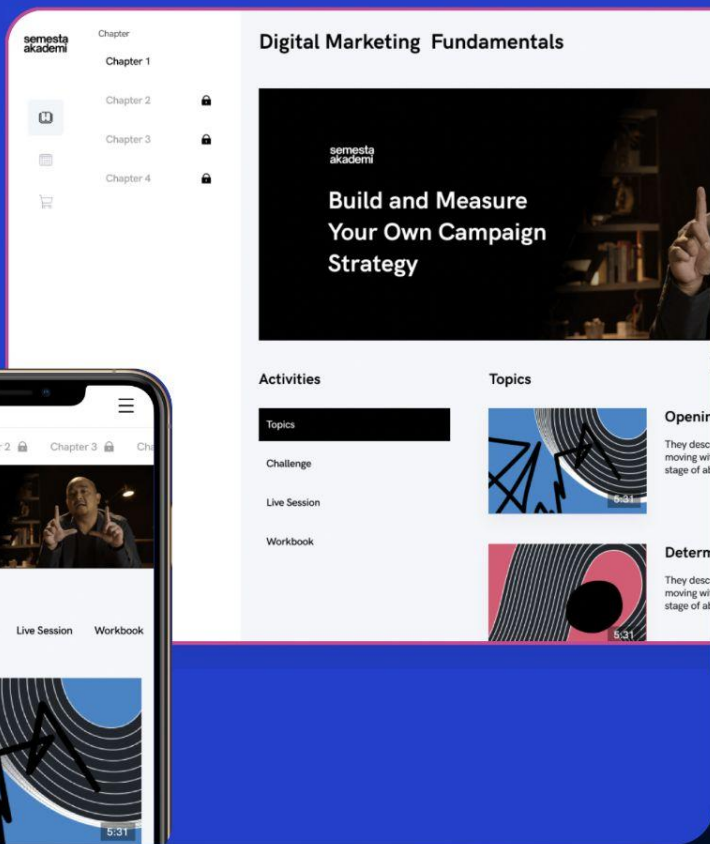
semesta akademi

Chapter

Chapter 1

Chapter 2

Chapter 3

Chapter 4

Digital Marketing Fundamentals

semesta akademi

Build and Measure Your Own Campaign Strategy

Activities

Topics

Challenge

Live Session

Workbook

Topics

5:31

Openir

They desc moving wi stage of al

5:31

Determ

They desc moving wi stage of al

r 2

Chapter 3

Ch

Live Session

Workbook

5:31